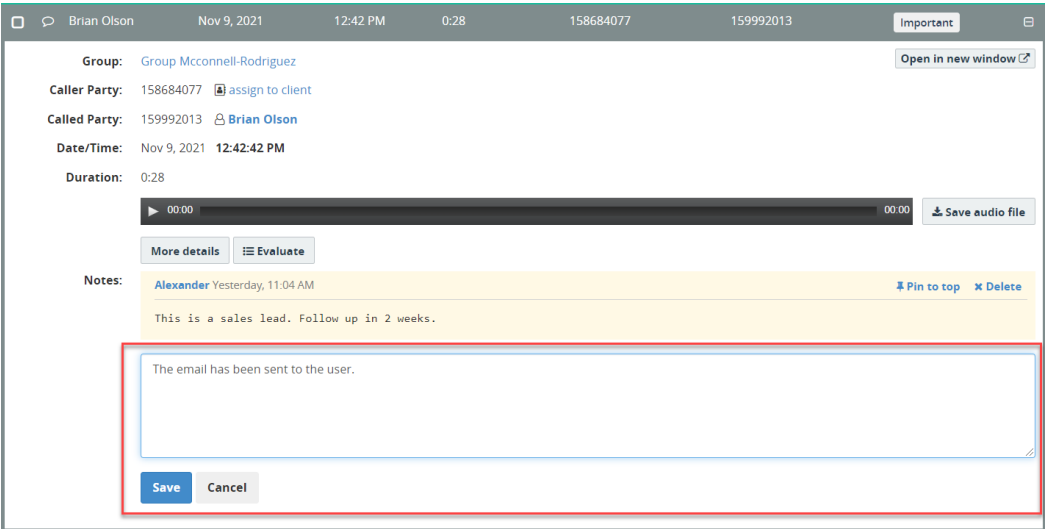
Brian Olson | Nov 9, 2021 | 12:42 PM | 0:28 | 158684077 | 159992013 | Important

Open in new window

Group: Group Mcconnell-Rodriguez

Caller Party: 158684077 assign to client

Called Party: 159992013 Brian Olson

Date/Time: Nov 9, 2021 12:42:42 PM

Duration: 0:28

00:00 00:00 Save audio file

More details Evaluate

Notes:

Alexander Yesterday, 11:04 AM Pin to top Delete

This is a sales lead. Follow up in 2 weeks.

The email has been sent to the user.

Save Cancel